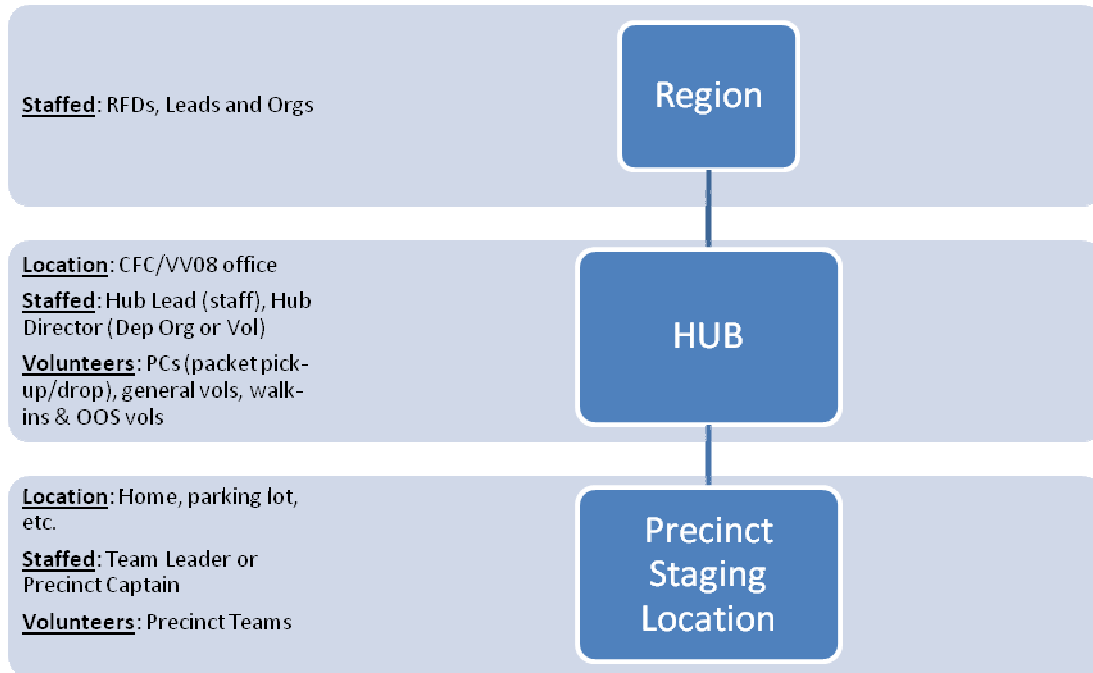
Staffed: RFDs, Leads and Orgs

Region

Location: CFC/VV08 office

Staffed: Hub Lead (staff), Hub Director (Dep Org or Vol)

Volunteers: PCs (packet pick-up/drop), general vols, walk-ins & OOS vols

HUB

Location: Home, parking lot, etc.

Staffed: Team Leader or Precinct Captain

Volunteers: Precinct Teams

Precinct Staging Location